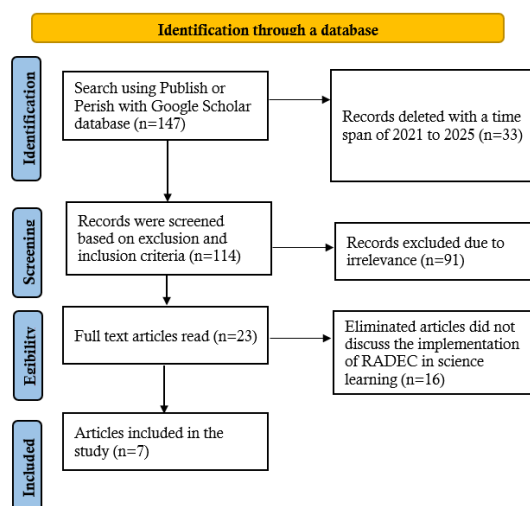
Identification through a database

Identification

Search using Publish or Perish with Google Scholar database (n=147)

Records deleted with a time span of 2021 to 2025 (n=33)

Screening

Records were screened based on exclusion and inclusion criteria (n=114)

Records excluded due to irrelevance (n=91)

Egibility

Full text articles read (n=23)

Eliminated articles did not discuss the implementation of RADEC in science learning (n=16)

Included

Articles included in the study (n=7)